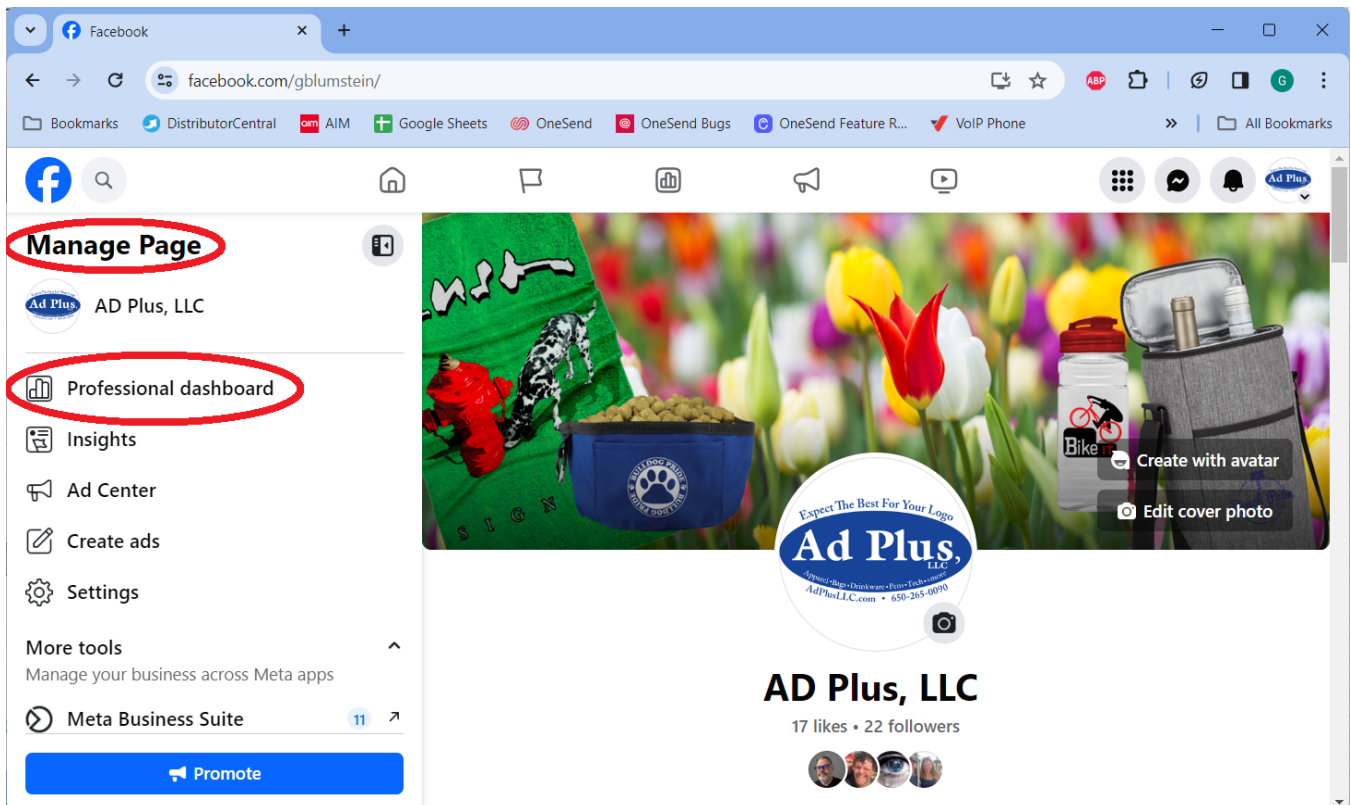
Facebook

facebook.com/gblumstein/

Bookmarks DistributorCentral AIM Google Sheets OneSend OneSend Bugs OneSend Feature R... VoIP Phone » All Bookmarks

Ad Plus

Manage Page

AD Plus, LLC

Professional dashboard

Insights

Ad Center

Create ads

Settings

More tools

Manage your business across Meta apps

Meta Business Suite 11

Promote

BULLDOG PRIDE

SIGN

Bike

Create with avatar

Edit cover photo

Expect The Best For Your Logo

Ad Plus, LLC

Apparel • Bags • Drinkware • Pens • Tech • &more

AdPlusLLC.com • 650-265-0090

AD Plus, LLC

17 likes • 22 followers